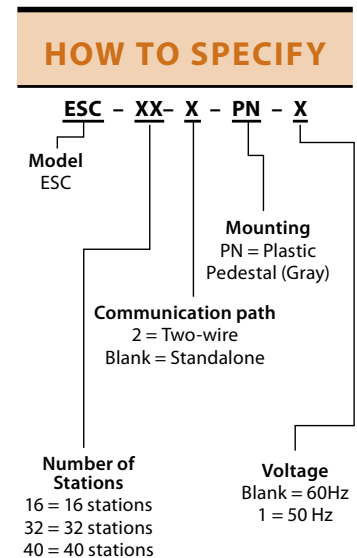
HOW TO SPECIFY

ESC – XX– X – PN – X

Model
ESC

Mounting
PN = Plastic Pedestal (Gray)

Communication path
2 = Two-wire
Blank = Standalone

Number of Stations
16 = 16 stations
32 = 32 stations
40 = 40 stations

Voltage
Blank = 60Hz
1 = 50 Hz